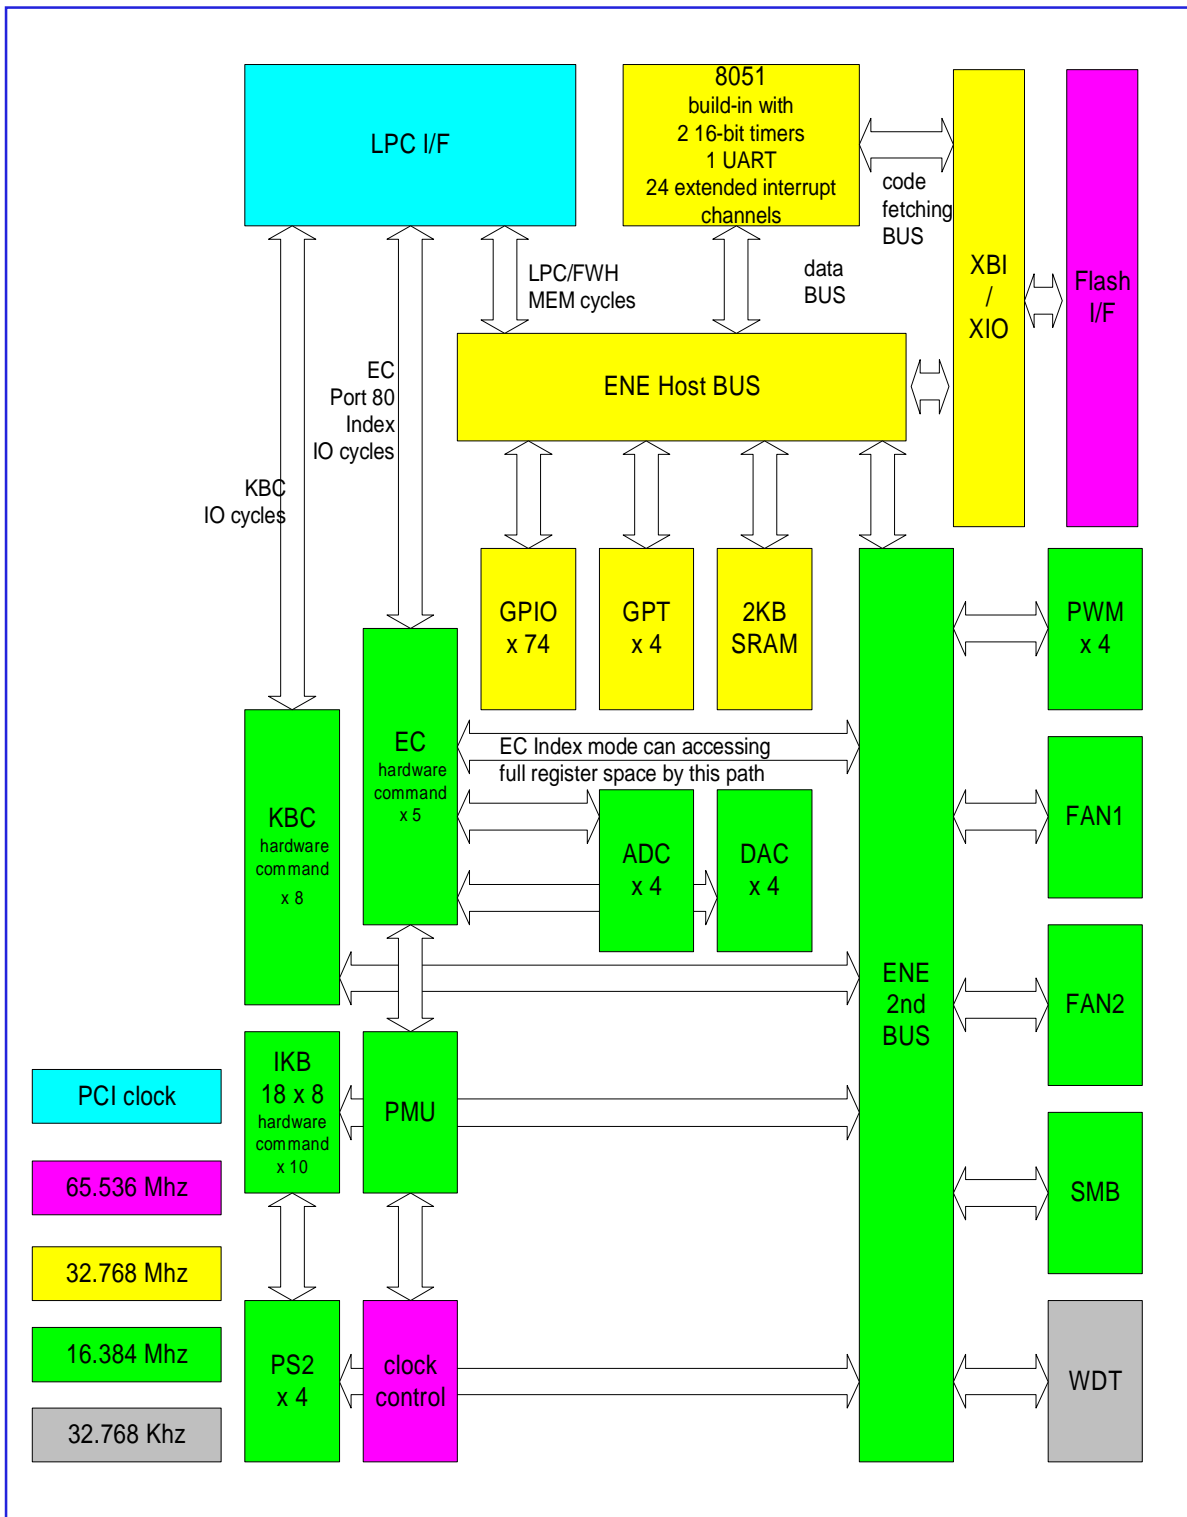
LPC I/F

8051
build-in with
2 16-bit timers
1 UART
24 extended interrupt channels

code fetching BUS

XBI
/
XIO

Flash I/F

LPC/FWH MEM cycles

data BUS

ENE Host BUS

EC Port 80 Index IO cycles

KBC IO cycles

GPIO x 74

GPT x 4

2KB SRAM

PWM x 4

EC hardware command x 5

EC Index mode can accessing full register space by this path

KBC hardware command x 8

ADC x 4

DAC x 4

FAN1

ENE 2nd BUS

FAN2

IKB 18 x 8 hardware command x 10

PMU

SMB

PCI clock

65.536 Mhz

32.768 Mhz

16.384 Mhz

32.768 Khz

PS2 x 4

clock control

WDT